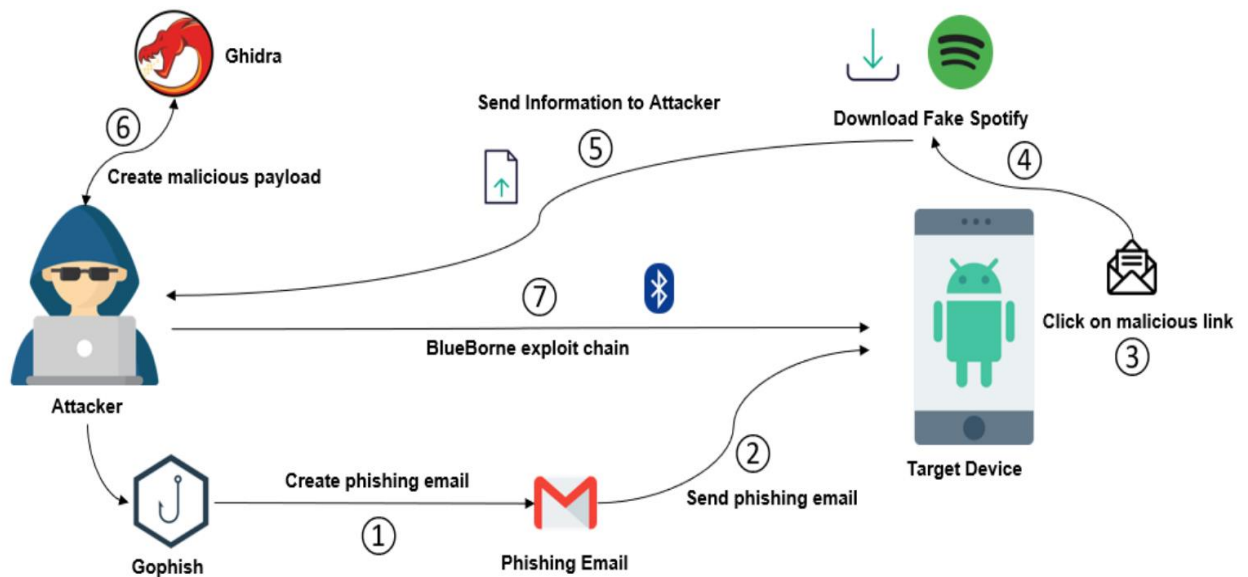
Ghidra

Send Information to Attacker

Download Fake Spotify

6

Create malicious payload

5

4

7

Click on malicious link

3

BlueBorne exploit chain

Attacker

2

Target Device

Create phishing email

Send phishing email

1

Gophish

Phishing Email